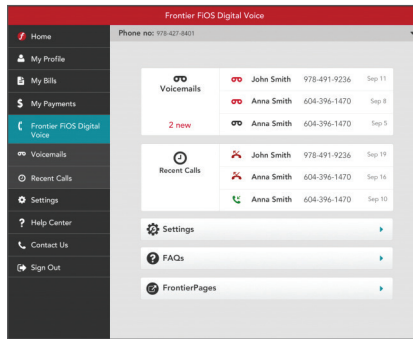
Frontier FiOS Digital Voice

Home
My Profile
My Bills
My Payments
Frontier FiOS Digital Voice
Voicemails
Recent Calls
Settings
Help Center
Contact Us
Sign Out

Phone no: 978-427-8401

Voicemails
2 new

| | | | |
|---|---|---|---|
| John Smith | 978-491-9236 | Sep 11 |
| Anna Smith | 604-396-1470 | Sep 8 |
| Anna Smith | 604-396-1470 | Sep 5 |

Recent Calls

| | | |
|---|---|---|
| John Smith | 978-491-9236 | Sep 19 |
| Anna Smith | 604-396-1470 | Sep 16 |
| Anna Smith | 604-396-1470 | Sep 10 |

Settings
FAQs
FrontierPages